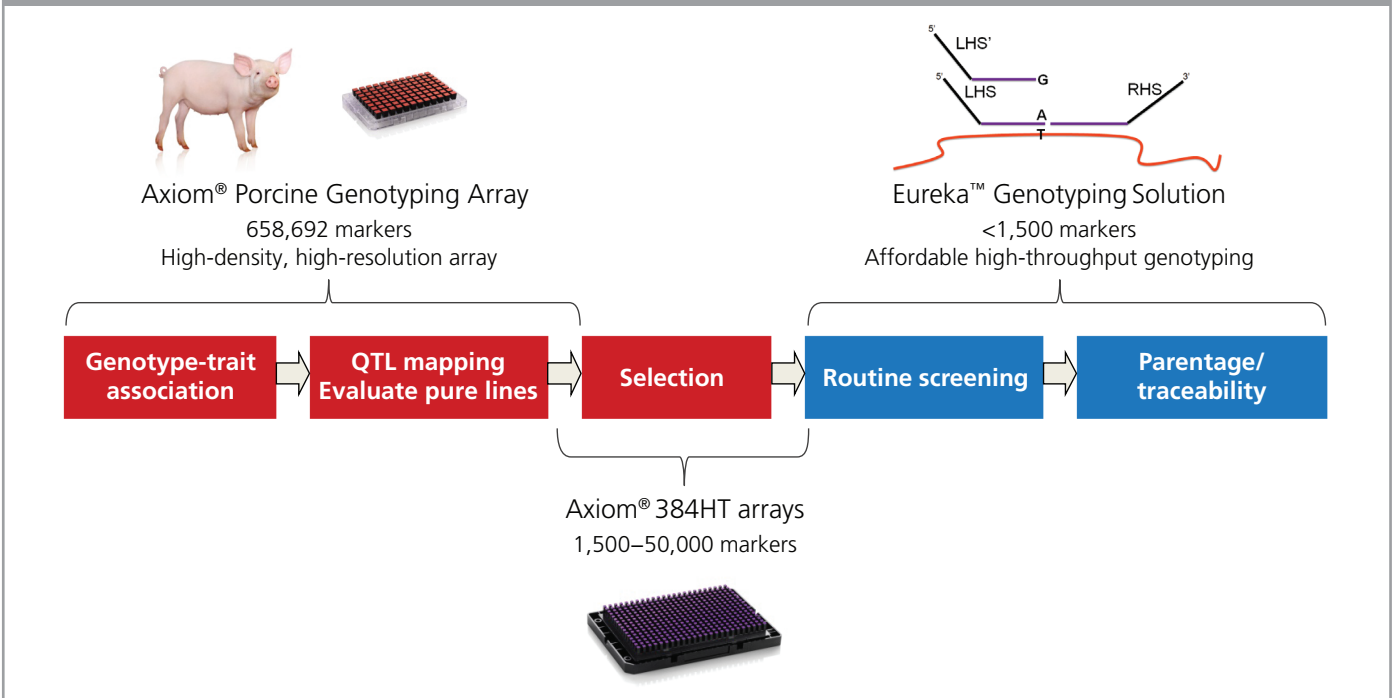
5' LHS'

5' LHS G

A T

RHS 3'

Axiom® Porcine Genotyping Array
658,692 markers
High-density, high-resolution array

Eureka™ Genotyping Solution
<1,500 markers
Affordable high-throughput genotyping

Genotype-trait association

QTL mapping
Evaluate pure lines

Selection

Routine screening

Parentage/ traceability

Axiom® 384HT arrays
1,500–50,000 markers